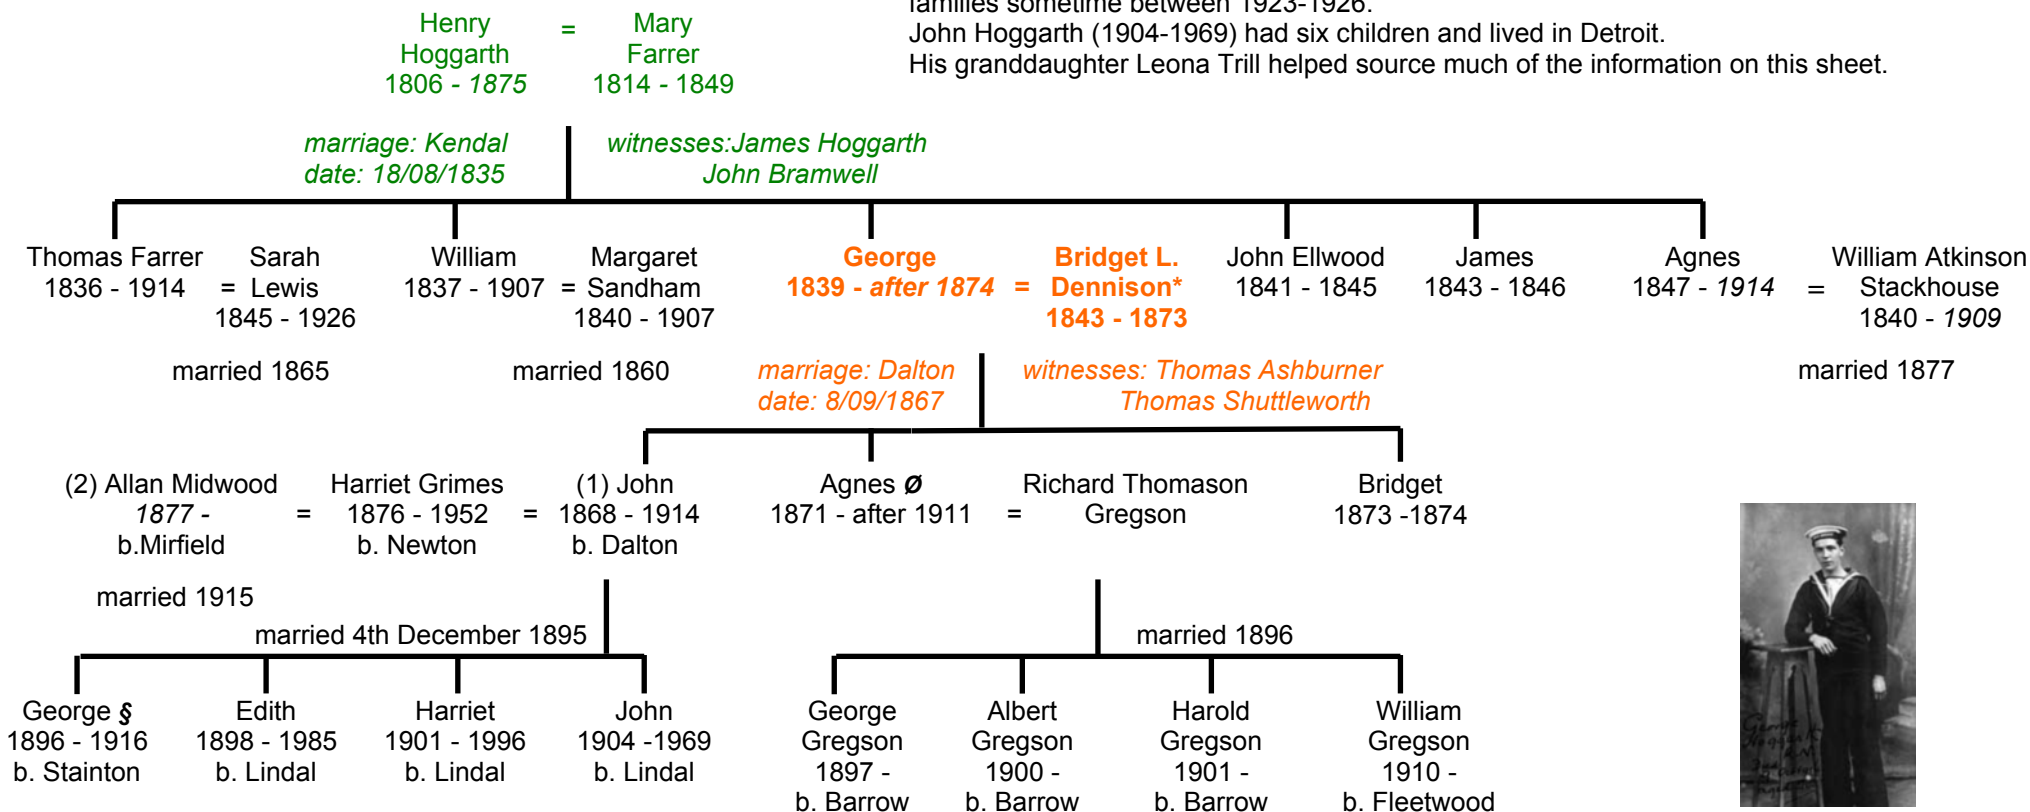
families sometime between 1923-1926.
John Hoggarth (1904-1969) had six children and lived in Detroit.
His granddaughter Leona Trill helped source much of the information on this sheet.

Henry Hoggarth 1806 - 1875 = Mary Farrer 1814 - 1849

marriage: Kendal
date: 18/08/1835

witnesses:James Hoggarth
John Bramwell

Thomas Farrer 1836 - 1914 = Sarah Lewis 1845 - 1926

married 1865

William 1837 - 1907 = Margaret Sandham 1840 - 1907

married 1860

George 1839 - after 1874 = Bridget L. Dennison* 1843 - 1873

marriage: Dalton
date: 8/09/1867

witnesses: Thomas Ashburner
Thomas Shuttleworth

John Ellwood 1841 - 1845

James 1843 - 1846

Agnes 1847 - 1914 = William Atkinson Stackhouse 1840 - 1909

married 1877

(2) Allan Midwood 1877 - b.Mirfield = Harriet Grimes 1876 - 1952 b. Newton = (1) John 1868 - 1914 b. Dalton

married 1915

married 4th December 1895

Agnes Ø 1871 - after 1911 = Richard Thomason Gregson

married 1896

Bridget 1873 -1874

George § 1896 - 1916 b. Stainton

Edith 1898 - 1985 b. Lindal

Harriet 1901 - 1996 b. Lindal

John 1904 -1969 b. Lindal

George Gregson 1897 - b. Barrow

Albert Gregson 1900 - b. Barrow

Harold Gregson 1901 - b. Barrow

William Gregson 1910 - b. Fleetwood

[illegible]